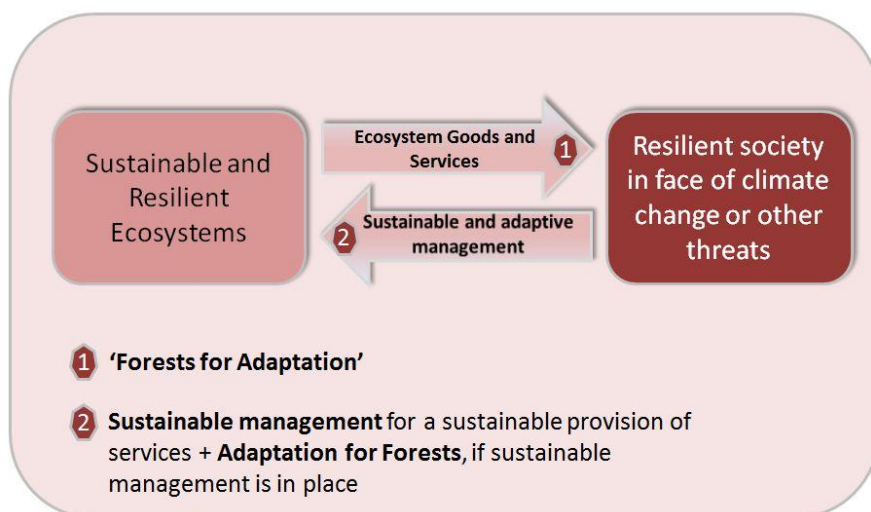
Sustainable and Resilient Ecosystems

Ecosystem Goods and Services 1

Sustainable and adaptive management 2

Resilient society in face of climate change or other threats

1 'Forests for Adaptation'

2 Sustainable management for a sustainable provision of services + Adaptation for Forests, if sustainable management is in place